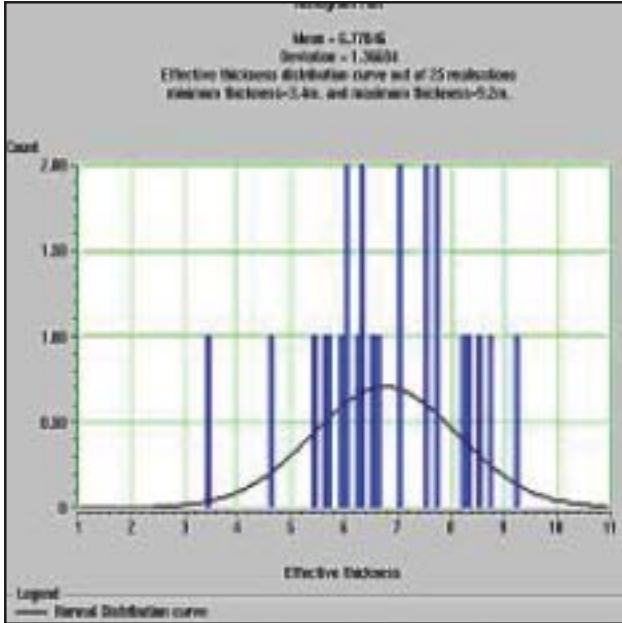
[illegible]

Mean = 6.77846
Deviation = 1.36684
Effective thickness distribution curve out of 25 realizations
minimum thickness=3.4m, and maximum thickness=9.2m.

Count

2.00
1.50
1.00
0.50
0

1 2 3 4 5 6 7 8 9 10 11

Effective thickness

Legend
Normal Distribution curve